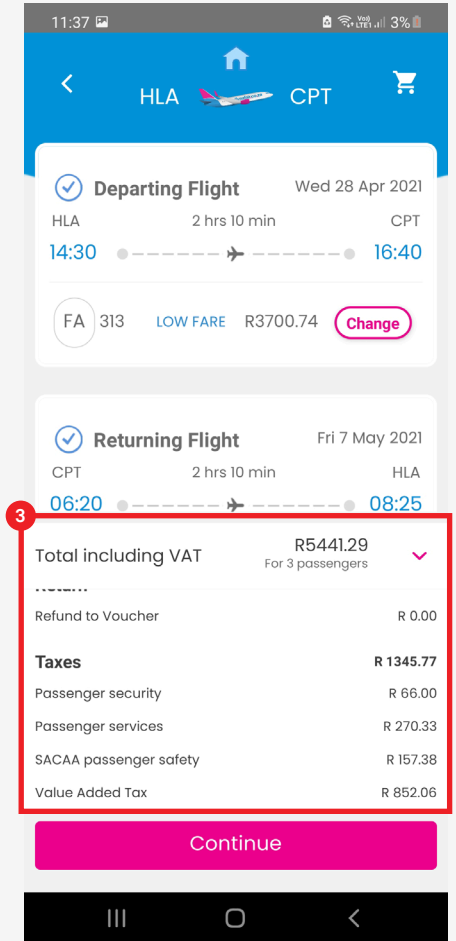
11:37 3%

HLA CPT

Departing Flight Wed 28 Apr 2021
HLA 2 hrs 10 min CPT
14:30 16:40

FA 313 LOW FARE R3700.74 Change

Returning Flight Fri 7 May 2021
CPT 2 hrs 10 min HLA
06:20 08:25

3

Total including VAT R5441.29
For 3 passengers

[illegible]

Refund to Voucher R 0.00

Taxes R 1345.77

Passenger security R 66.00

Passenger services R 270.33

SACAA passenger safety R 157.38

Value Added Tax R 852.06

Continue